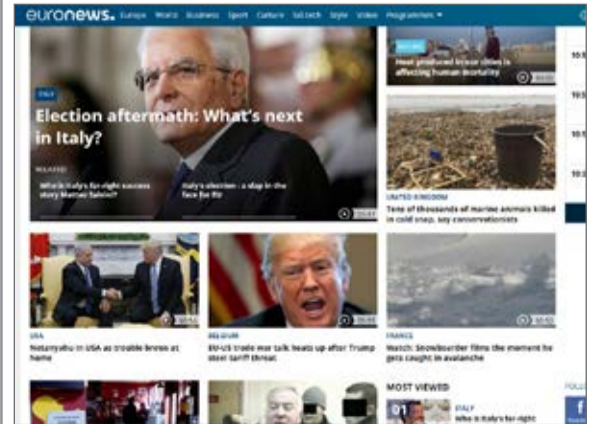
euronews. Europe World Business Sport Culture Sci-tech Style Video Programmes

ITALY

Election aftermath: What's next in Italy?

RELATED

Who is Italy's far-right success story Matteo Salvini?

Italy's election - a slap in the face for EU

Heat produced inside cities is affecting human mortality

UNITED KINGDOM

Tens of thousands of marine animals killed in cold snap, say conservationists

USA

Netanyahu in USA as trouble brews at home

BELGIUM

EU-US trade war talk heats up after Trump steel tariff threat

FRANCE

Watch: Snowboarder films the moment he gets caught in avalanche

MOST VIEWED

ITALY

Who is Italy's far-right

FOLL